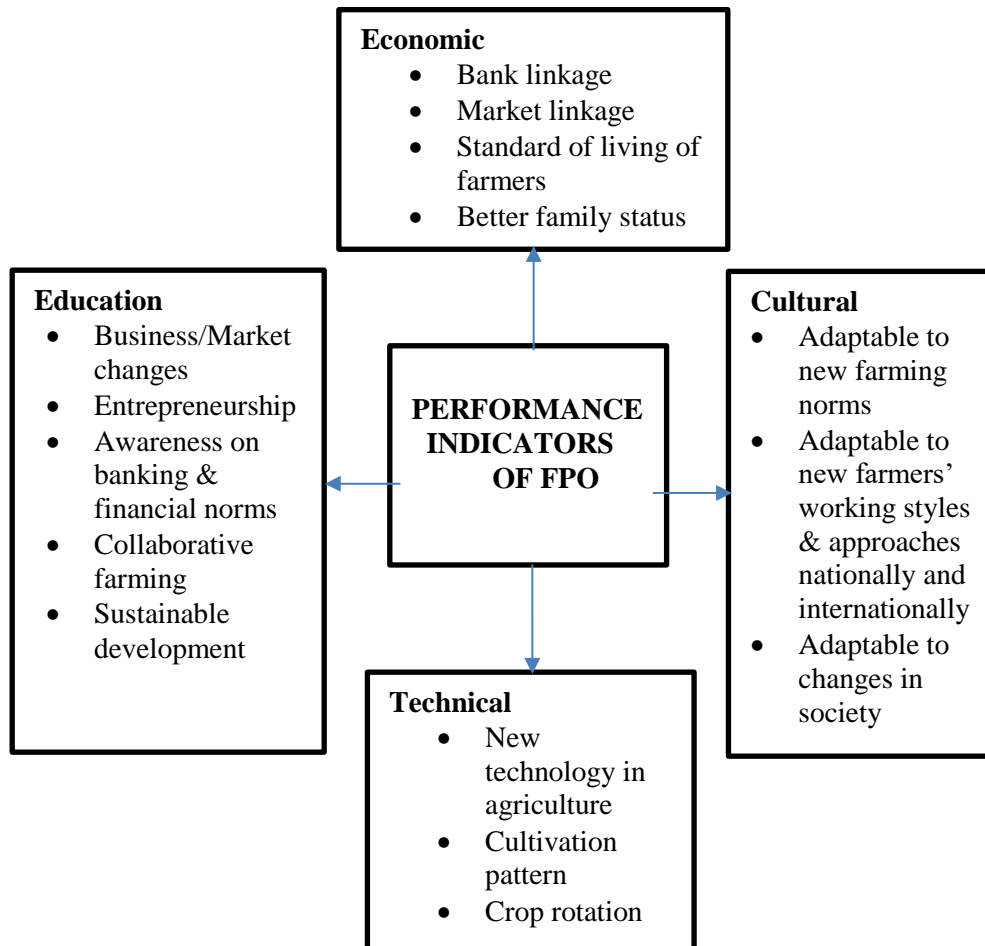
Economic
- Bank linkage
- Market linkage
- Standard of living of farmers
- Better family status

Education
- Business/Market changes
- Entrepreneurship
- Awareness on banking & financial norms
- Collaborative farming
- Sustainable development

PERFORMANCE INDICATORS OF FPO

Cultural
- Adaptable to new farming norms
- Adaptable to new farmers' working styles & approaches nationally and internationally
- Adaptable to changes in society

Technical
- New technology in agriculture
- Cultivation pattern
- Crop rotation